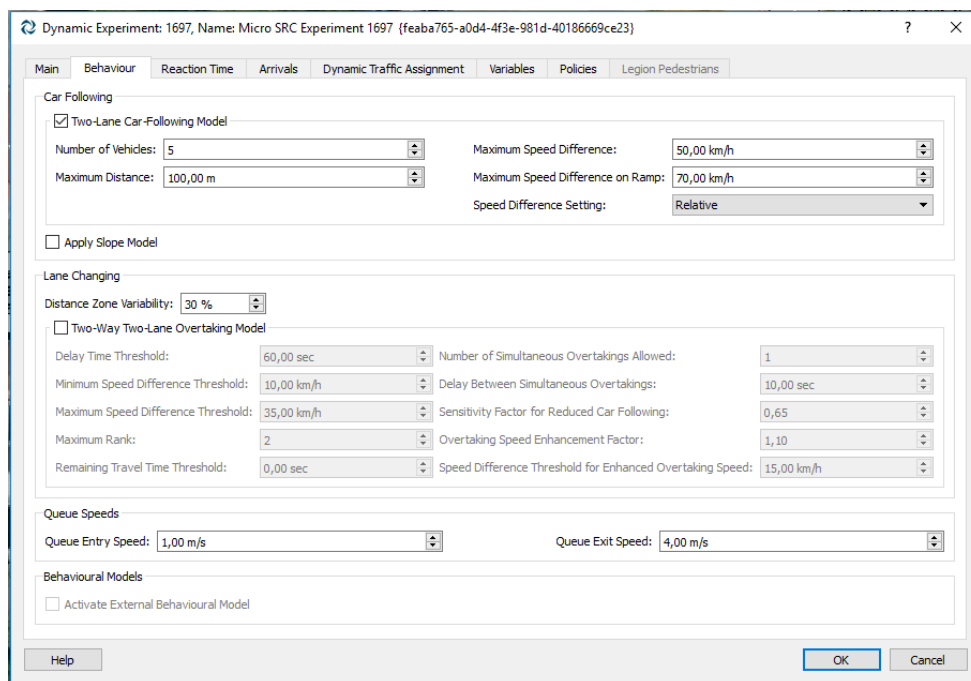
Dynamic Experiment: 1697, Name: Micro SRC Experiment 1697 {feaba765-a0d4-4f3e-981d-40186669ce23}

?

Main | Behaviour | Reaction Time | Arrivals | Dynamic Traffic Assignment | Variables | Policies | Legion Pedestrians

Car Following

Two-Lane Car-Following Model

Number of Vehicles: 5

Maximum Distance: 100,00 m

Maximum Speed Difference: 50,00 km/h

Maximum Speed Difference on Ramp: 70,00 km/h

Speed Difference Setting: Relative

Apply Slope Model

Lane Changing

Distance Zone Variability: 30 %

Two-Way Two-Lane Overtaking Model

Delay Time Threshold: 60,00 sec

Minimum Speed Difference Threshold: 10,00 km/h

Maximum Speed Difference Threshold: 35,00 km/h

Maximum Rank: 2

Remaining Travel Time Threshold: 0,00 sec

Number of Simultaneous Overtakings Allowed: 1

Delay Between Simultaneous Overtakings: 10,00 sec

Sensitivity Factor for Reduced Car Following: 0,65

Overtaking Speed Enhancement Factor: 1,10

Speed Difference Threshold for Enhanced Overtaking Speed: 15,00 km/h

Queue Speeds

Queue Entry Speed: 1,00 m/s

Queue Exit Speed: 4,00 m/s

Behavioural Models

Activate External Behavioural Model

Help

OK

Cancel